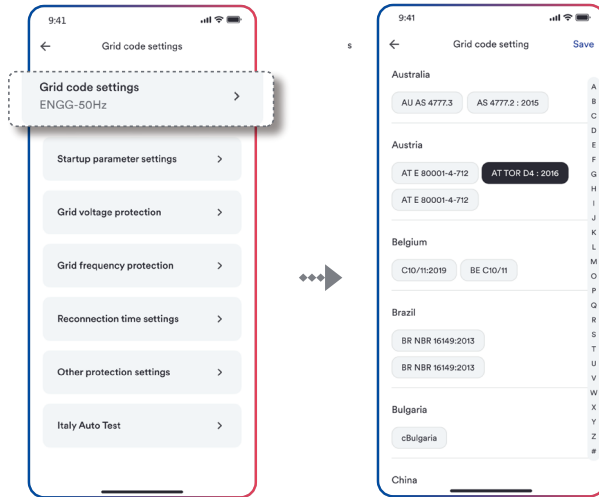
9:41

Grid code settings

Grid code settings
ENGG-50Hz

Startup parameter settings

Grid voltage protection

Grid frequency protection

Reconnection time settings

Other protection settings

Italy Auto Test

s

9:41

Grid code setting

Save

Australia

AU AS 4777.3

AS 4777.2 : 2015

Austria

AT E 80001-4-712

AT TOR D4 : 2016

AT E 80001-4-712

Belgium

C10/11:2019

BE C10/11

Brazil

BR NBR 16149:2013

BR NBR 16149:2013

Bulgaria

cBulgaria

China

A
B
C
D
E
F
G
H
I
J
K
L
M
O
P
Q
R
S
T
U
V
W
X
Y
Z
#